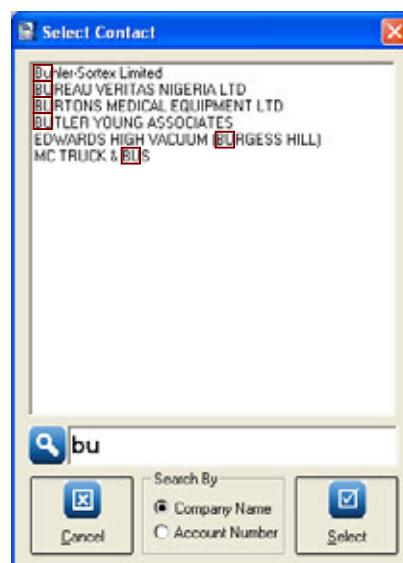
Select Contact

Buhler-Sortex Limited
BUREAU VERITAS NIGERIA LTD
BURTONS MEDICAL EQUIPMENT LTD
BUTLER YOUNG ASSOCIATES
EDWARDS HIGH VACUUM (BURGESS HILL)
MC TRUCK & BUS

bu

Cancel

Search By
Company Name
Account Number

Select